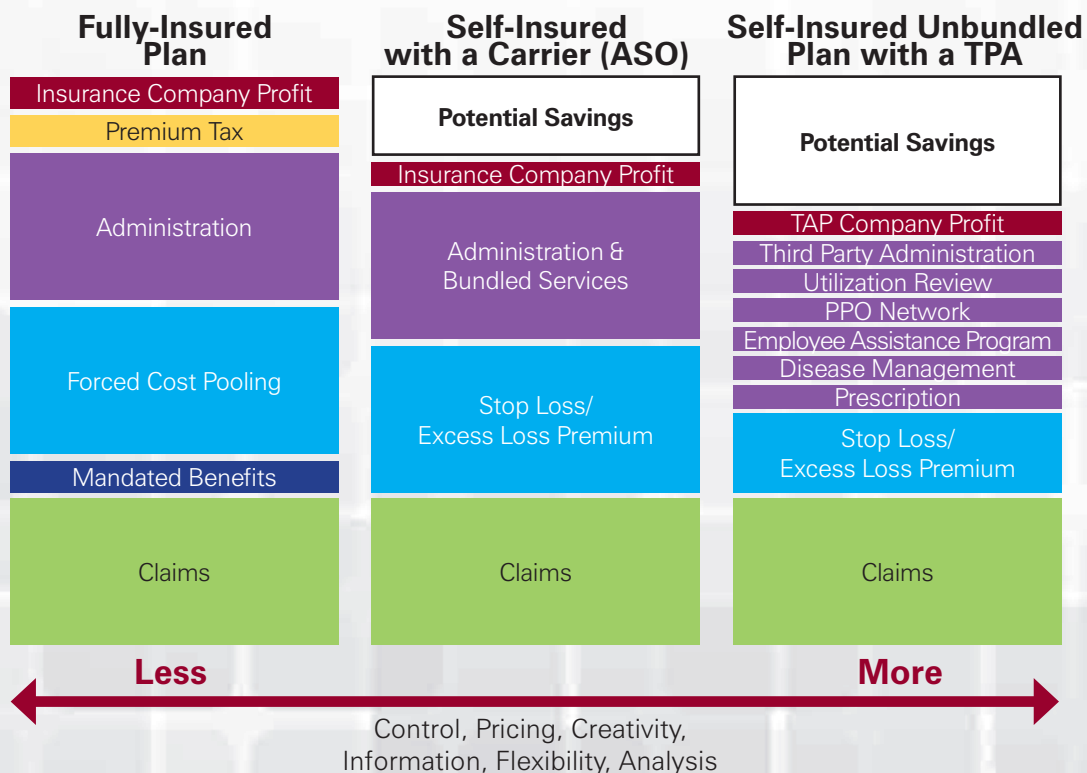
Fully-Insured Plan

Insurance Company Profit

Premium Tax

Administration

Forced Cost Pooling

Mandated Benefits

Claims

Self-Insured with a Carrier (ASO)

Potential Savings

Insurance Company Profit

Administration & Bundled Services

Stop Loss/ Excess Loss Premium

Claims

Self-Insured Unbundled Plan with a TPA

Potential Savings

TAP Company Profit

Third Party Administration

Utilization Review

PPO Network

Employee Assistance Program

Disease Management

Prescription

Stop Loss/ Excess Loss Premium

Claims

Less

More

Control, Pricing, Creativity, Information, Flexibility, Analysis